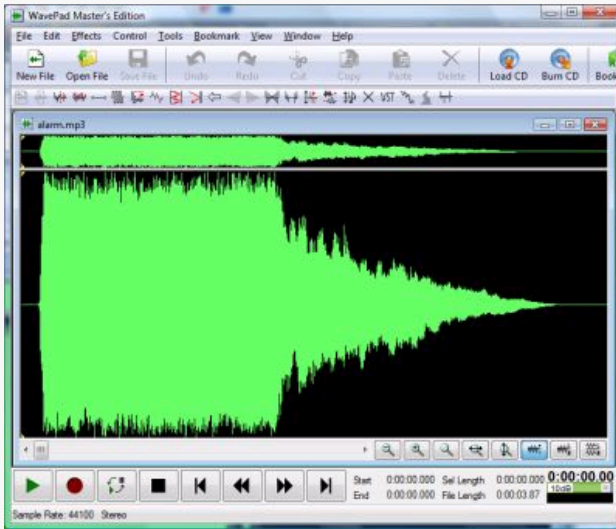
WavePad Master's Edition

File Edit Effects Control Tools Bookmark View Window Help

New File Open File Save File Undo Redo Cut Copy Paste Delete Load CD Burn CD Book

VST

alarm.mp3

Start 0:00:00.000 Sel Length 0:00:00.000
End 0:00:00.000 File Length 0:00:03.87

0:00:00.00

10dB

Sample Rate: 44100 Stereo